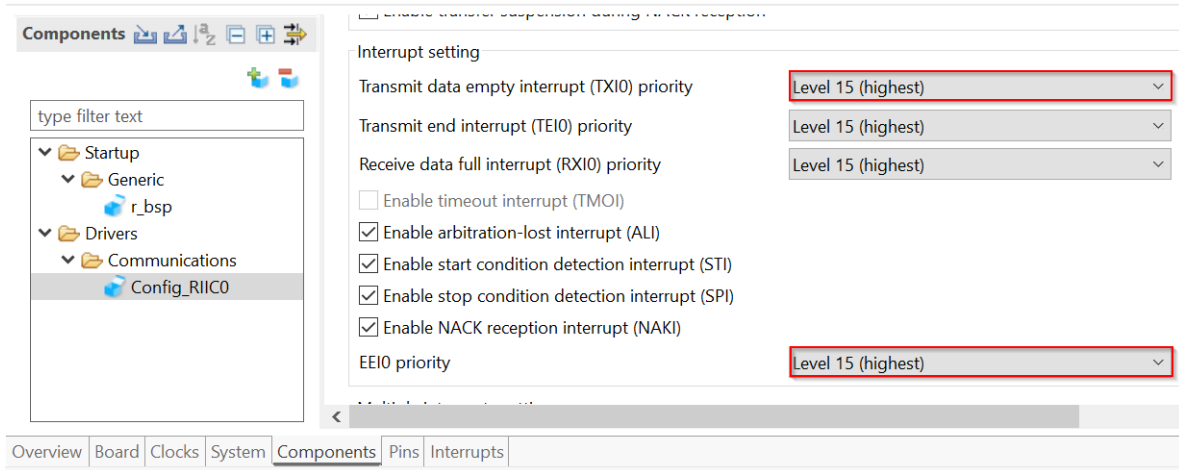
Components

type filter text

Startup
Generic
r_bsp
Drivers
Communications
Config_RIIC0

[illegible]

Interrupt setting

Transmit data empty interrupt (TXI0) priority
Level 15 (highest)

Transmit end interrupt (TEI0) priority
Level 15 (highest)

Receive data full interrupt (RXI0) priority
Level 15 (highest)

Enable timeout interrupt (TMOI)

Enable arbitration-lost interrupt (ALI)

Enable start condition detection interrupt (STI)

Enable stop condition detection interrupt (SPI)

Enable NACK reception interrupt (NAKI)

EEI0 priority
Level 15 (highest)

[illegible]

Overview | Board | Clocks | System | Components | Pins | Interrupts